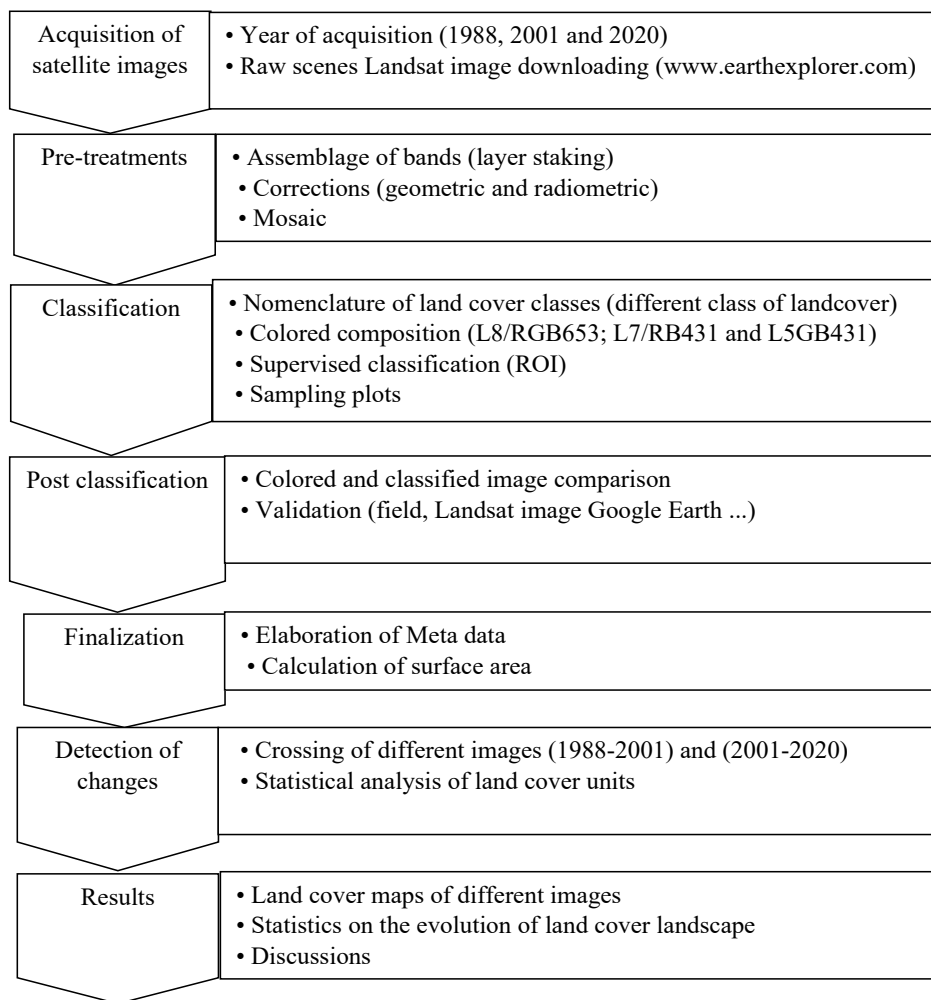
Acquisition of satellite images

• Year of acquisition (1988, 2001 and 2020)
• Raw scenes Landsat image downloading (www.earthexplorer.com)

Pre-treatments

• Assemblage of bands (layer staking)
• Corrections (geometric and radiometric)
• Mosaic

Classification

• Nomenclature of land cover classes (different class of landcover)
• Colored composition (L8/RGB653; L7/RB431 and L5GB431)
• Supervised classification (ROI)
• Sampling plots

Post classification

• Colored and classified image comparison
• Validation (field, Landsat image Google Earth ...)

Finalization

• Elaboration of Meta data
• Calculation of surface area

Detection of changes

• Crossing of different images (1988-2001) and (2001-2020)
• Statistical analysis of land cover units

Results

• Land cover maps of different images
• Statistics on the evolution of land cover landscape
• Discussions